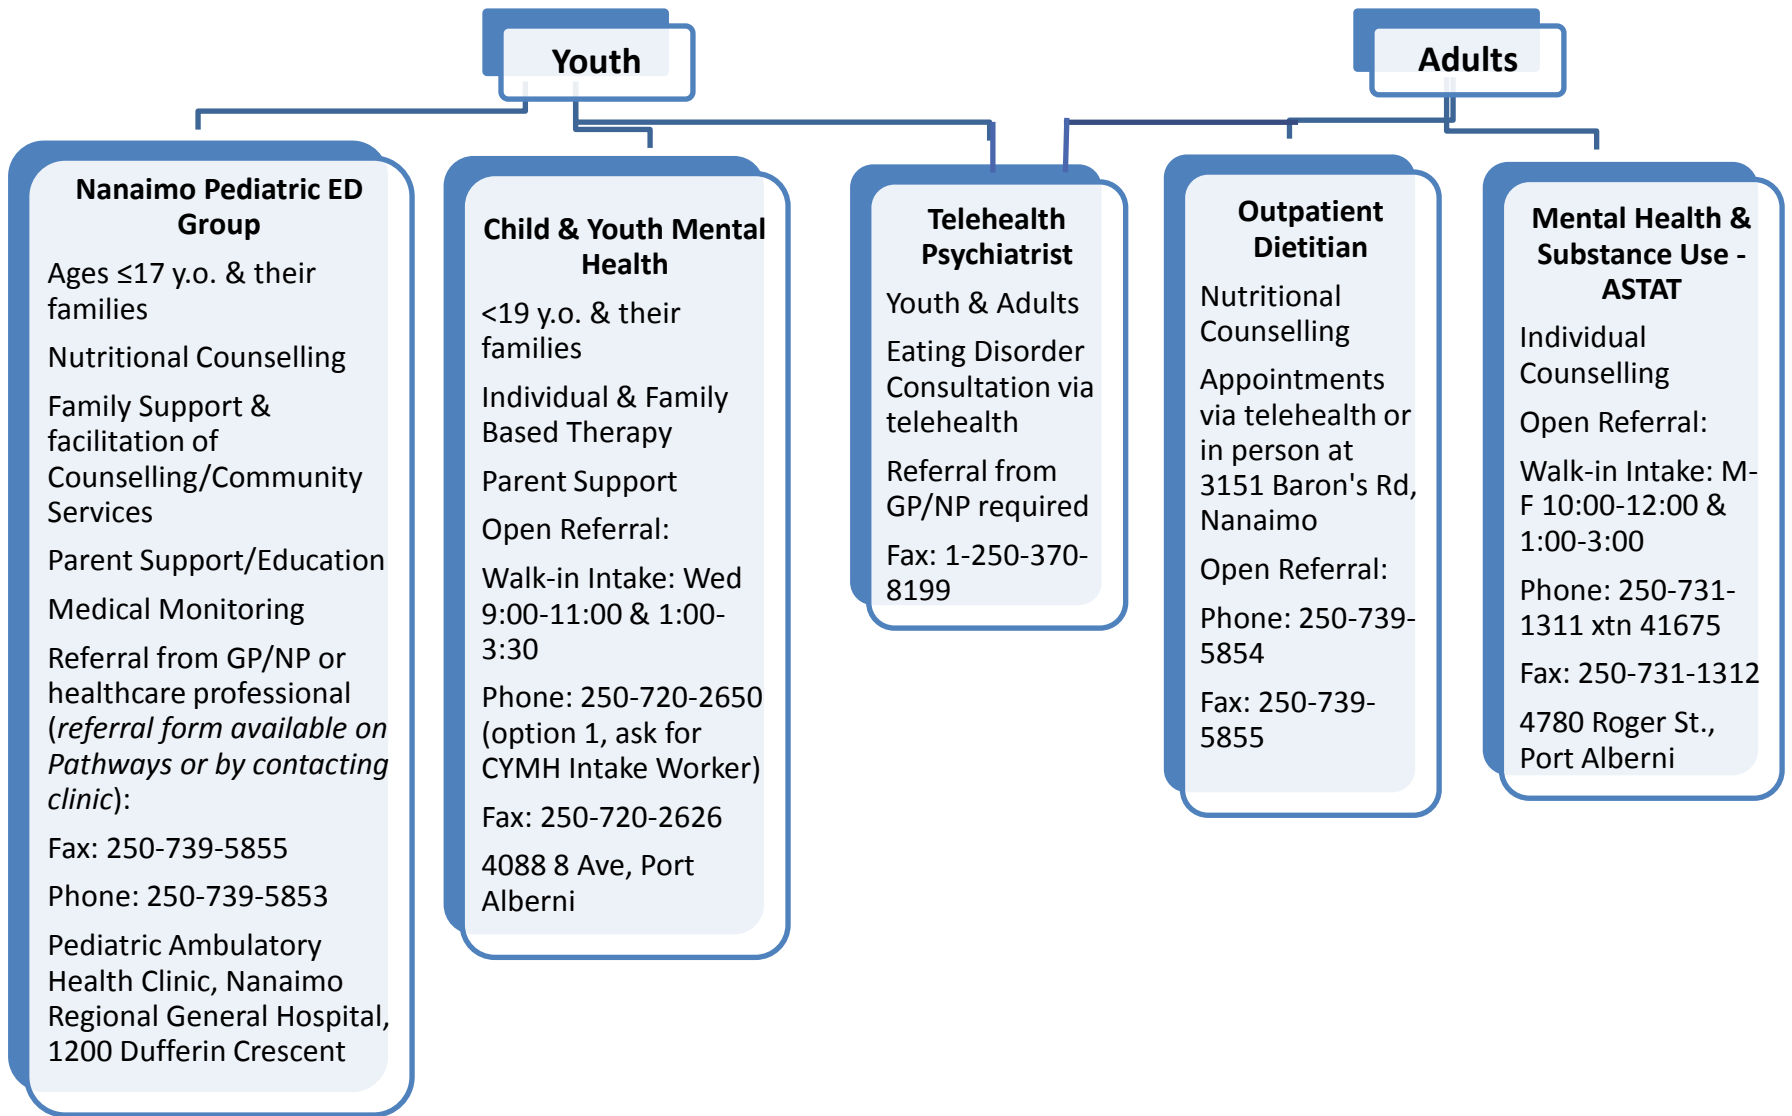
Youth

Adults

Nanaimo Pediatric ED Group

Ages ≤17 y.o. & their families

Nutritional Counselling

Family Support & facilitation of Counselling/Community Services

Parent Support/Education

Medical Monitoring

Referral from GP/NP or healthcare professional (*referral form available on Pathways or by contacting clinic*):

Fax: 250-739-5855

Phone: 250-739-5853

Pediatric Ambulatory Health Clinic, Nanaimo Regional General Hospital, 1200 Dufferin Crescent

Child & Youth Mental Health

<19 y.o. & their families

Individual & Family Based Therapy

Parent Support

Open Referral:

Walk-in Intake: Wed 9:00-11:00 & 1:00-3:30

Phone: 250-720-2650 (option 1, ask for CYMH Intake Worker)

Fax: 250-720-2626

4088 8 Ave, Port Alberni

Telehealth Psychiatrist

Youth & Adults

Eating Disorder Consultation via telehealth

Referral from GP/NP required

Fax: 1-250-370-8199

Outpatient Dietitian

Nutritional Counselling

Appointments via telehealth or in person at 3151 Baron's Rd, Nanaimo

Open Referral:

Phone: 250-739-5854

Fax: 250-739-5855

Mental Health & Substance Use - ASTAT

Individual Counselling

Open Referral:

Walk-in Intake: M-F 10:00-12:00 & 1:00-3:00

Phone: 250-731-1311 xtn 41675

Fax: 250-731-1312

4780 Roger St., Port Alberni